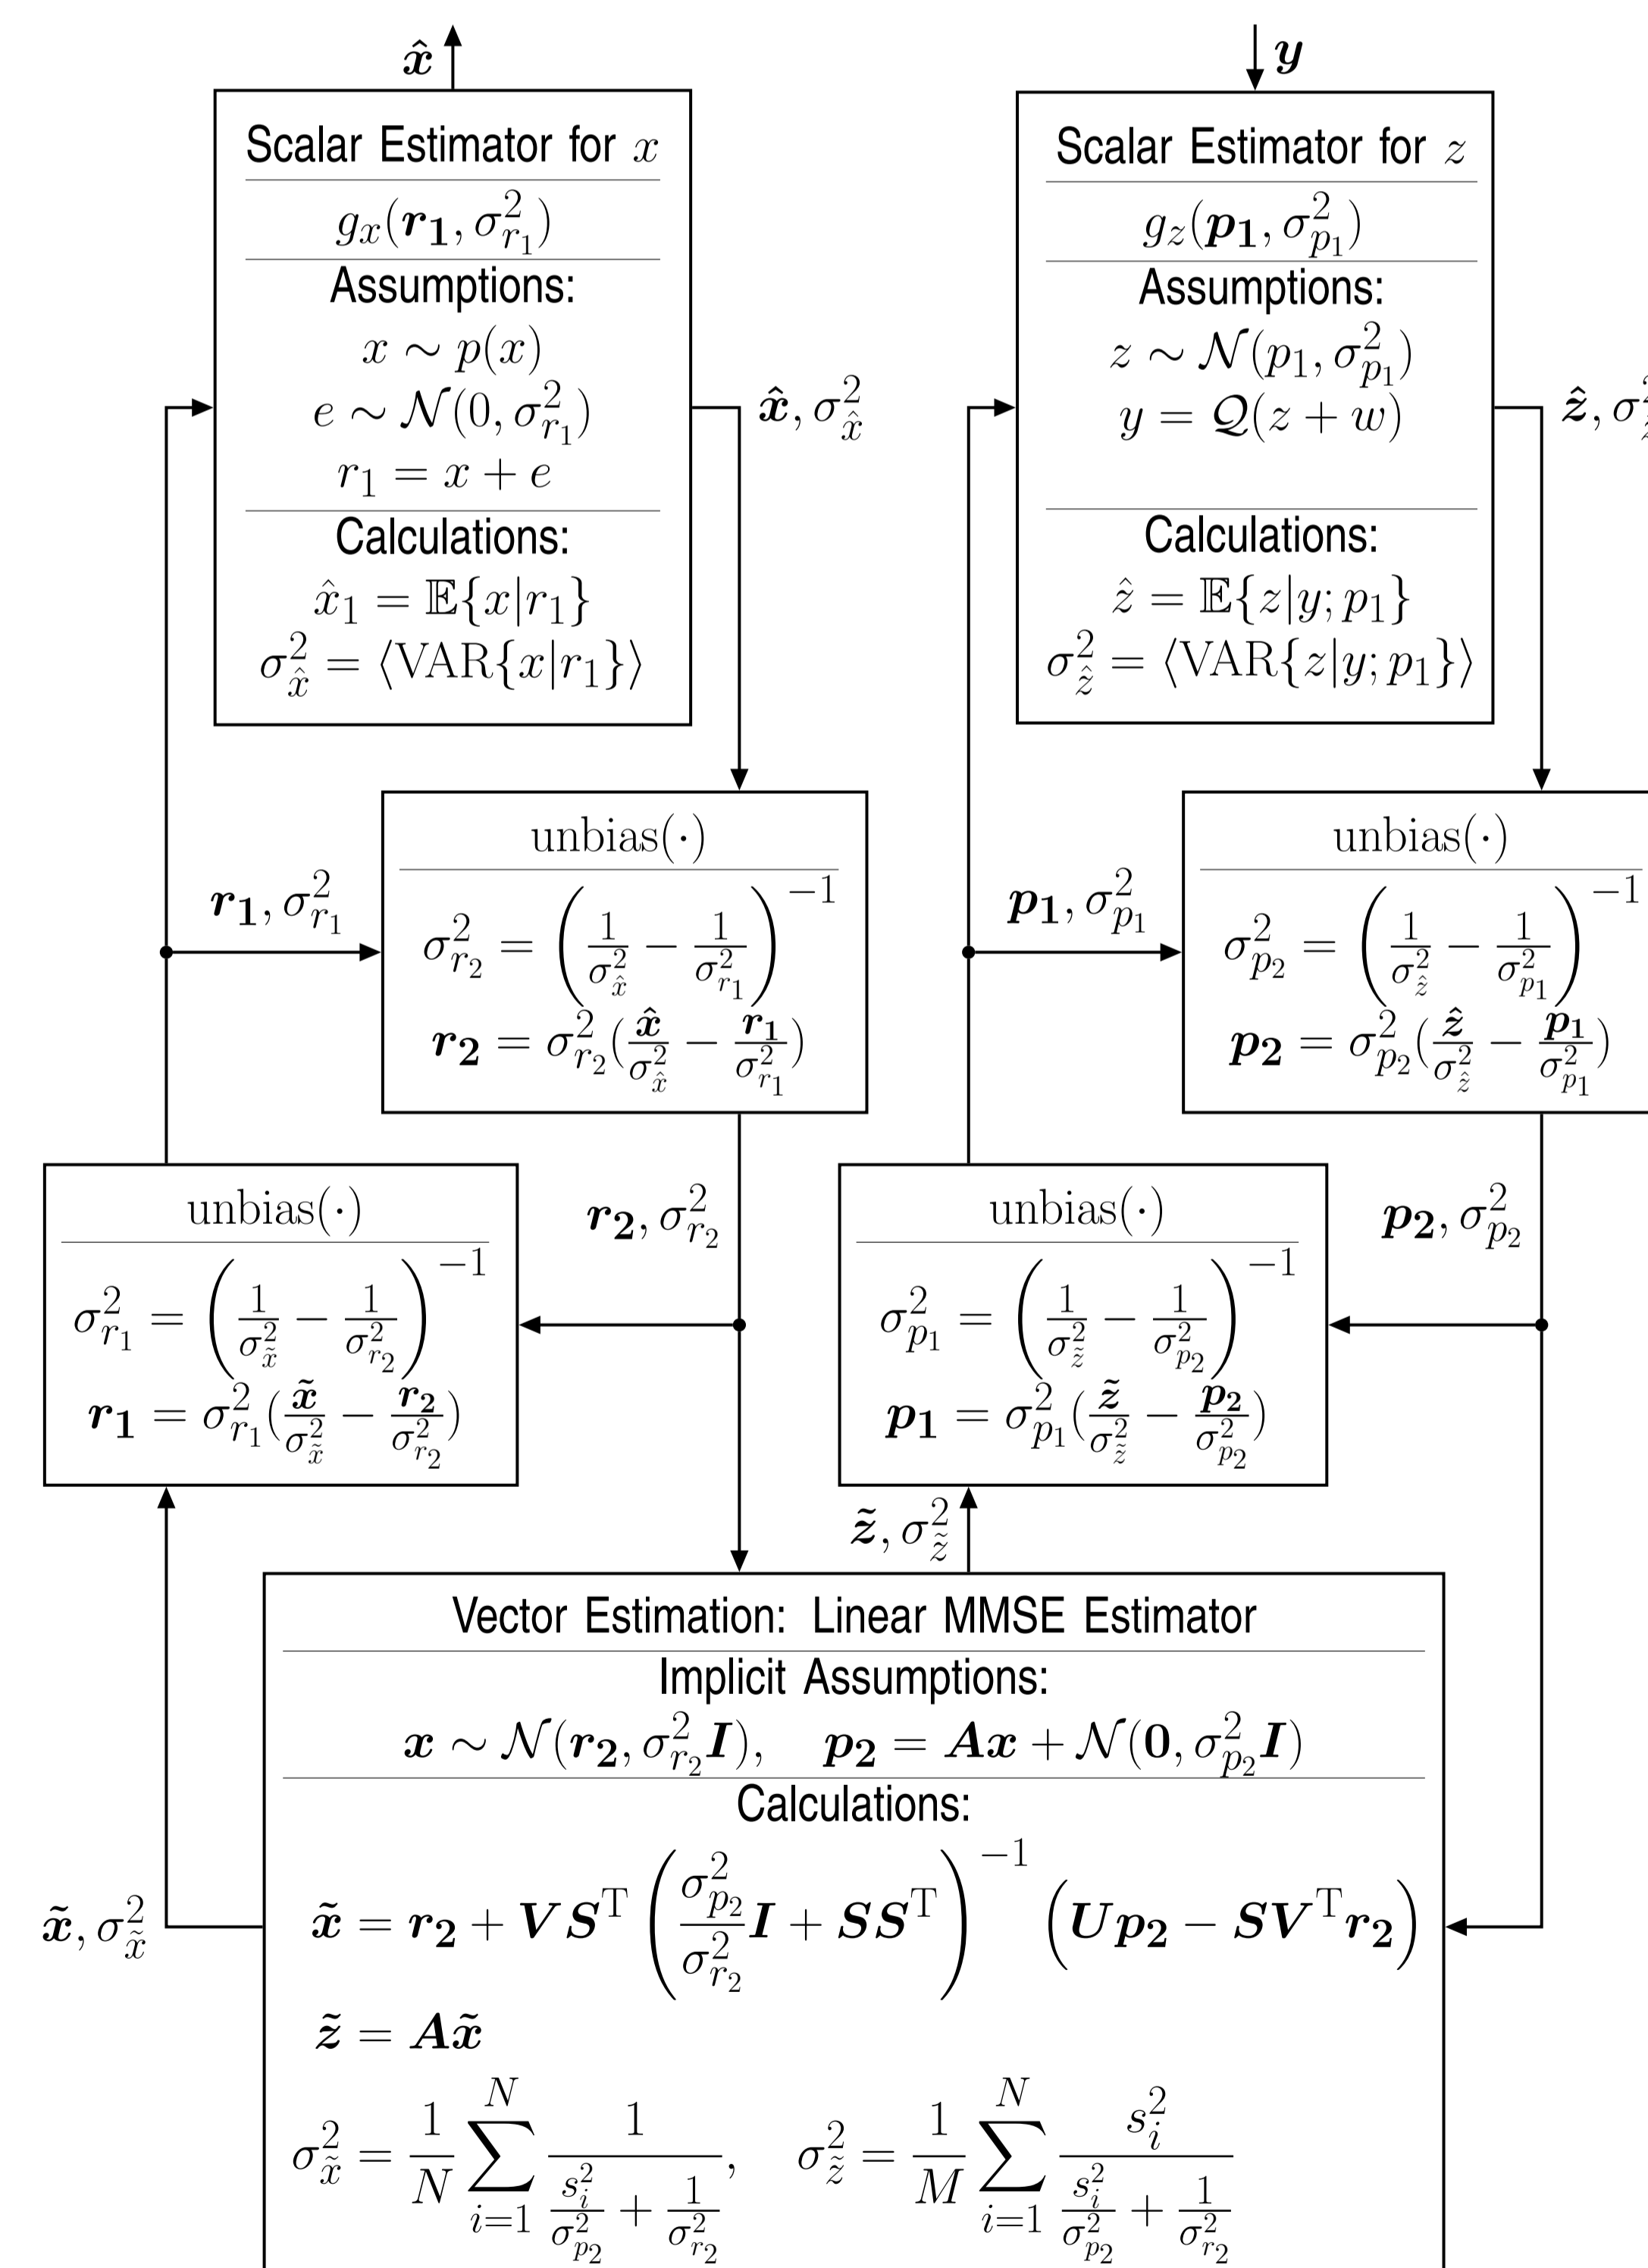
$\hat{\boldsymbol{x}}$

$\boldsymbol{y}$

Scalar Estimator for $x$

$g_x(\boldsymbol{r_1}, \sigma_{r_1}^2)$

Assumptions:

$x \sim p(x)$

$e \sim \mathcal{N}(0, \sigma_{r_1}^2)$

$r_1 = x + e$

Calculations:

$\hat{x}_1 = \mathbb{E}\{x|r_1\}$

$\sigma_{\hat{x}}^2 = \langle \mathrm{VAR}\{x|r_1\} \rangle$

$\hat{\boldsymbol{x}}, \sigma_{\hat{x}}^2$

Scalar Estimator for $z$

$g_z(\boldsymbol{p_1}, \sigma_{p_1}^2)$

Assumptions:

$z \sim \mathcal{N}(p_1, \sigma_{p_1}^2)$

$y = \mathcal{Q}(z + w)$

Calculations:

$\hat{z} = \mathbb{E}\{z|y; p_1\}$

$\sigma_{\hat{z}}^2 = \langle \mathrm{VAR}\{z|y; p_1\} \rangle$

$\hat{\boldsymbol{z}}, \sigma$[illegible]

$\boldsymbol{r_1}, \sigma_{r_1}^2$

unbias$(\cdot)$

$\sigma_{r_2}^2 = \left( \frac{1}{\sigma_{\hat{x}}^2} - \frac{1}{\sigma_{r_1}^2} \right)^{-1}$

$\boldsymbol{r_2} = \sigma_{r_2}^2 (\frac{\hat{\boldsymbol{x}}}{\sigma_{\hat{x}}^2} - \frac{\boldsymbol{r_1}}{\sigma_{r_1}^2})$

$\boldsymbol{p_1}, \sigma_{p_1}^2$

unbias$(\cdot)$

$\sigma_{p_2}^2 = \left( \frac{1}{\sigma_{\hat{z}}^2} - \frac{1}{\sigma_{p_1}^2} \right)^{-1}$

$\boldsymbol{p_2} = \sigma_{p_2}^2 (\frac{\hat{\boldsymbol{z}}}{\sigma_{\hat{z}}^2} - \frac{\boldsymbol{p_1}}{\sigma_{p_1}^2})$

unbias$(\cdot)$

$\sigma_{r_1}^2 = \left( \frac{1}{\sigma_{\tilde{x}}^2} - \frac{1}{\sigma_{r_2}^2} \right)^{-1}$

$\boldsymbol{r_1} = \sigma_{r_1}^2 (\frac{\tilde{\boldsymbol{x}}}{\sigma_{\tilde{x}}^2} - \frac{\boldsymbol{r_2}}{\sigma_{r_2}^2})$

$\boldsymbol{r_2}, \sigma_{r_2}^2$

unbias$(\cdot)$

$\sigma_{p_1}^2 = \left( \frac{1}{\sigma_{\tilde{z}}^2} - \frac{1}{\sigma_{p_2}^2} \right)^{-1}$

$\boldsymbol{p_1} = \sigma_{p_1}^2 (\frac{\tilde{\boldsymbol{z}}}{\sigma_{\tilde{z}}^2} - \frac{\boldsymbol{p_2}}{\sigma_{p_2}^2})$

$\boldsymbol{p_2}, \sigma_{p_2}^2$

$\tilde{\boldsymbol{z}}, \sigma_{\tilde{z}}^2$

Vector Estimation: Linear MMSE Estimator

Implicit Assumptions:

$\boldsymbol{x} \sim \mathcal{N}(\boldsymbol{r_2}, \sigma_{r_2}^2 \boldsymbol{I}), \quad \boldsymbol{p_2} = \boldsymbol{A}\boldsymbol{x} + \mathcal{N}(\boldsymbol{0}, \sigma_{p_2}^2 \boldsymbol{I})$

Calculations:

$\tilde{\boldsymbol{x}}, \sigma_{\tilde{x}}^2$

$\tilde{\boldsymbol{x}} = \boldsymbol{r_2} + \boldsymbol{V}\boldsymbol{S}^{\mathrm{T}} \left( \frac{\sigma_{p_2}^2}{\sigma_{r_2}^2} \boldsymbol{I} + \boldsymbol{S}\boldsymbol{S}^{\mathrm{T}} \right)^{-1} \left( \boldsymbol{U}\boldsymbol{p_2} - \boldsymbol{S}\boldsymbol{V}^{\mathrm{T}}\boldsymbol{r_2} \right)$

$\tilde{\boldsymbol{z}} = \boldsymbol{A}\tilde{\boldsymbol{x}}$

$\sigma_{\tilde{x}}^2 = \frac{1}{N} \sum_{i=1}^{N} \frac{1}{\frac{s_i^2}{\sigma_{p_2}^2} + \frac{1}{\sigma_{r_2}^2}}, \quad \sigma_{\tilde{z}}^2 = \frac{1}{M} \sum_{i=1}^{N} \frac{s_i^2}{\frac{s_i^2}{\sigma_{p_2}^2} + \frac{1}{\sigma_{r_2}^2}}$